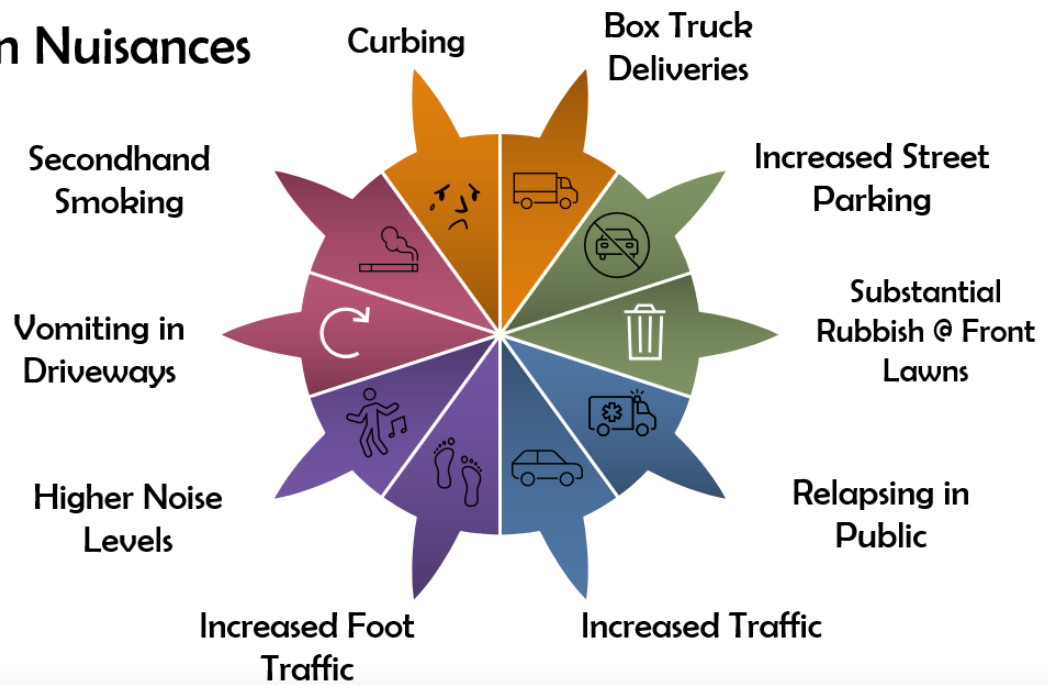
n Nuisances

Curbing

Box Truck Deliveries

Increased Street Parking

Substantial Rubbish @ Front Lawns

Relapsing in Public

Increased Traffic

Increased Foot Traffic

Higher Noise Levels

Vomiting in Driveways

Secondhand Smoking